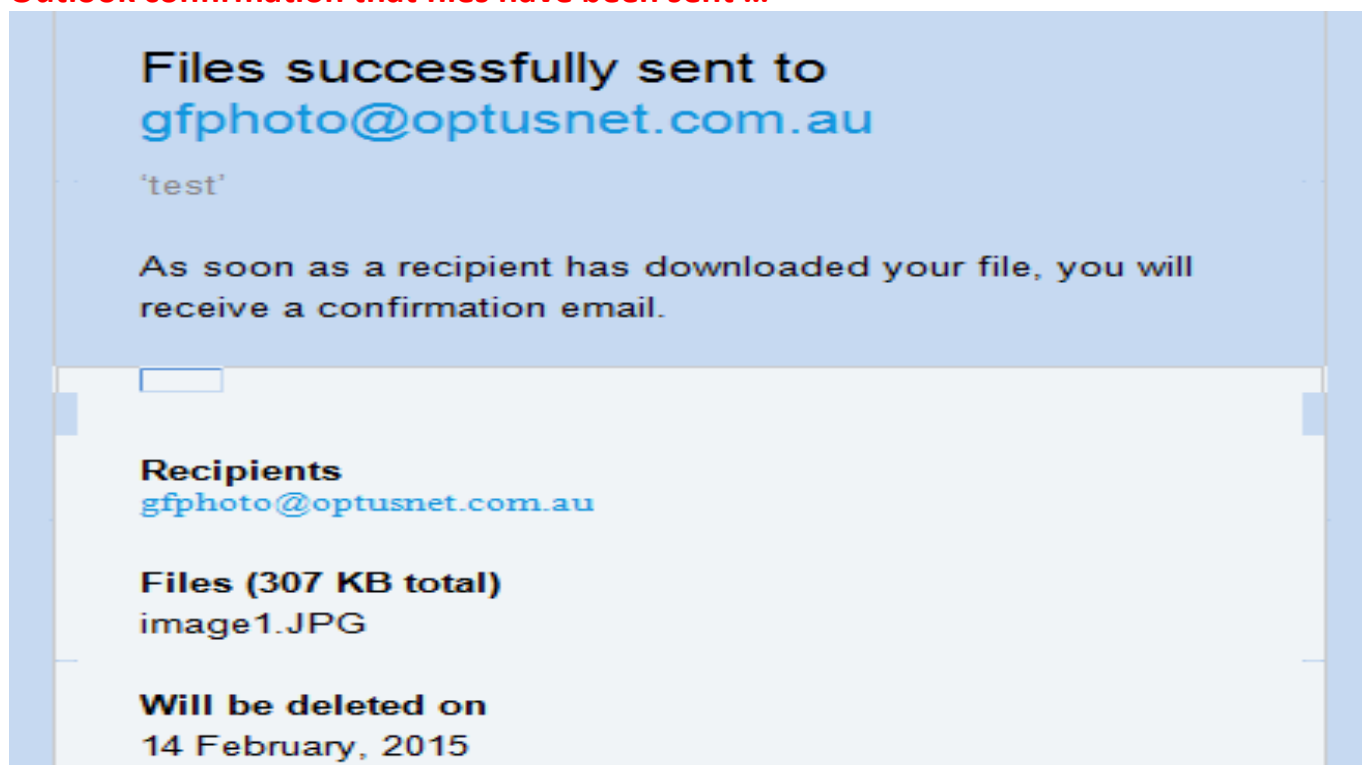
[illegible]

Files successfully sent to gfphoto@optusnet.com.au

'test'

As soon as a recipient has downloaded your file, you will receive a confirmation email.

Recipients
gfphoto@optusnet.com.au

Files (307 KB total)
image1.JPG

Will be deleted on
14 February, 2015